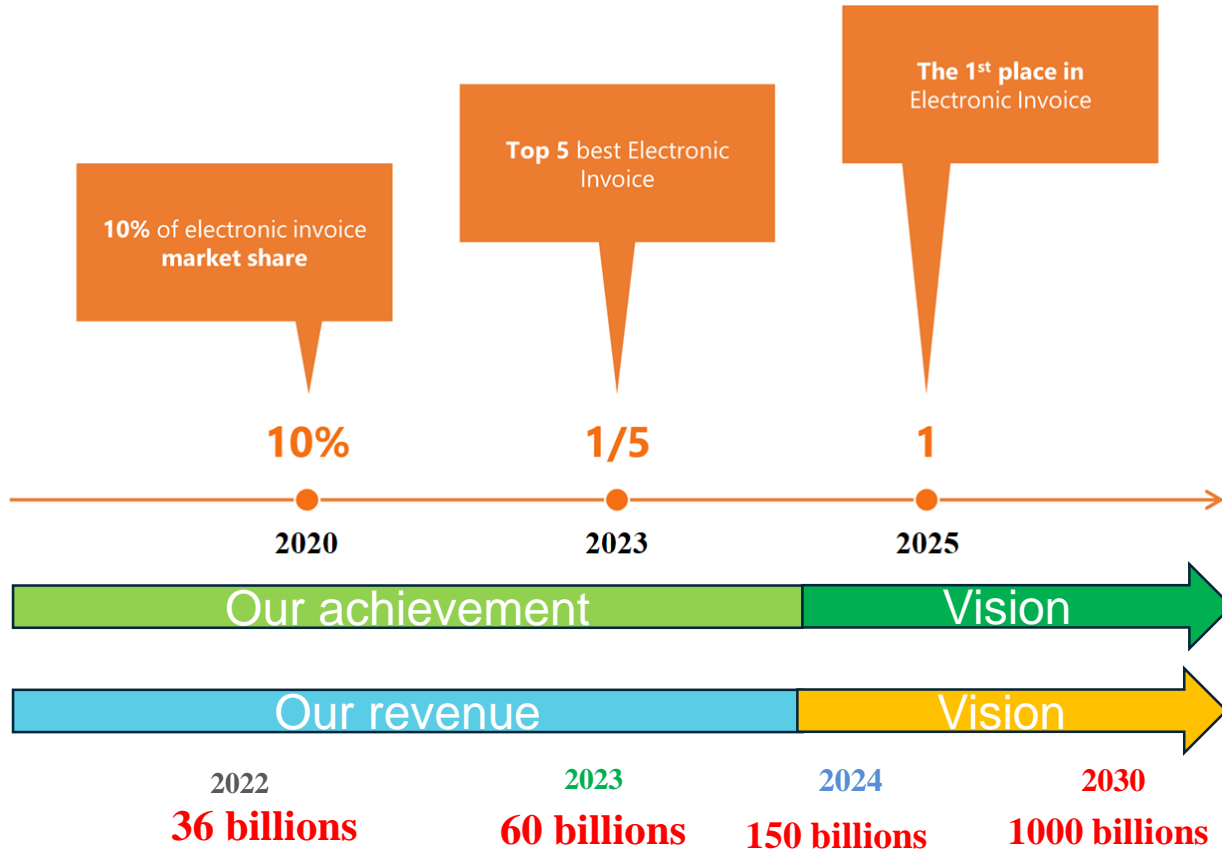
10% of electronic invoice market share

Top 5 best Electronic Invoice

The $1^{st}$ place in Electronic Invoice

10%

1/5

1

2020

2023

2025

Our achievement

Vision

Our revenue

Vision

2022
36 billions

2023
60 billions

2024
150 billions

2030
1000 billions